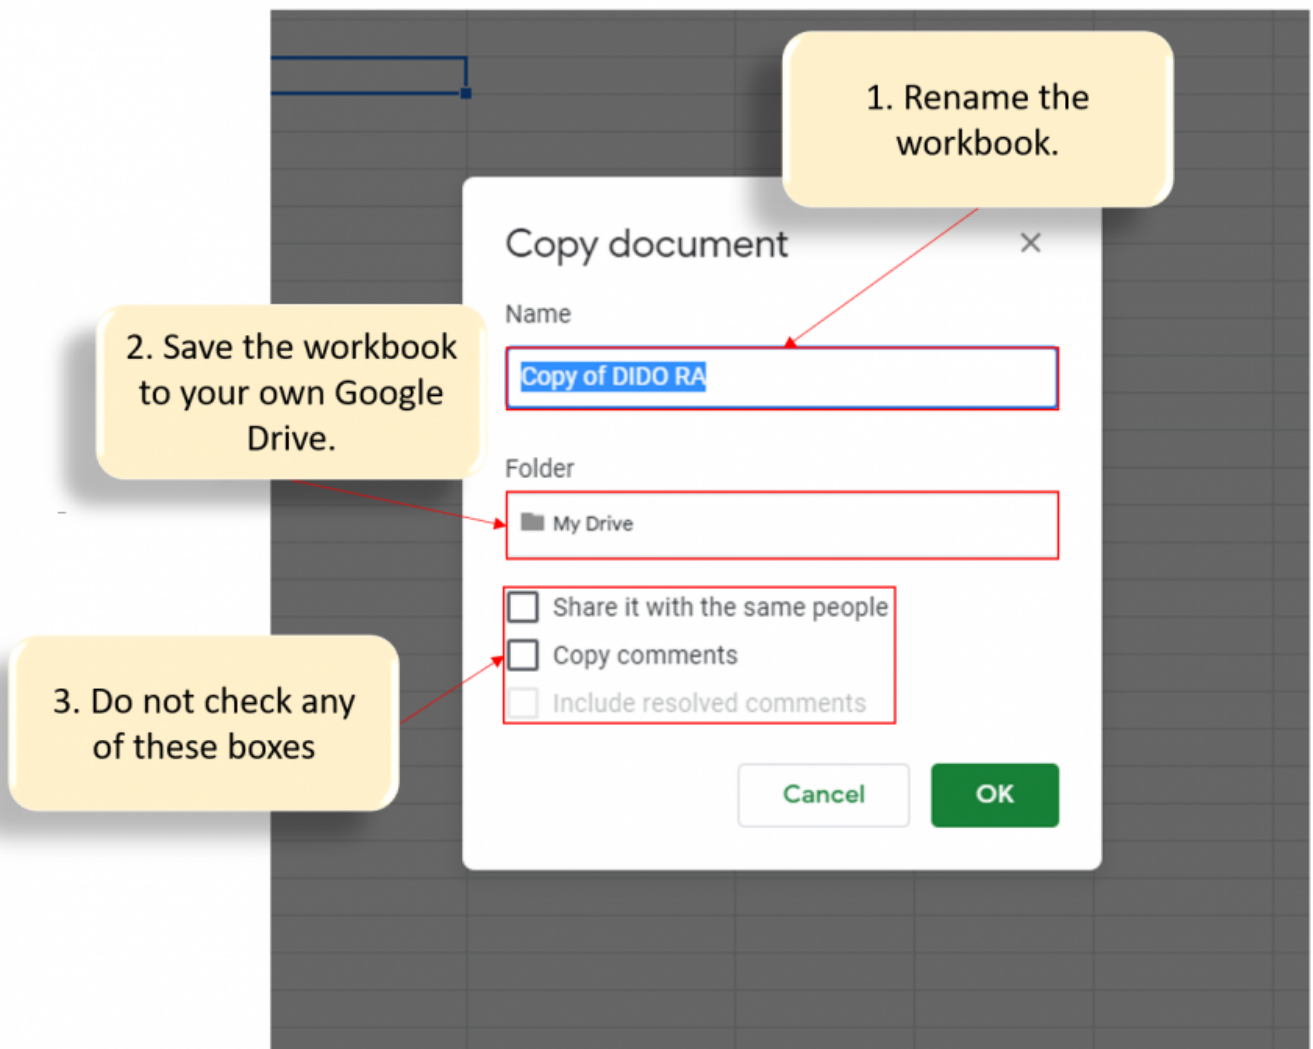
1. Rename the workbook.

Copy document

×

Name

Copy of DIDO RA

2. Save the workbook to your own Google Drive.

Folder

My Drive

Share it with the same people

Copy comments

Include resolved comments

3. Do not check any of these boxes

Cancel

OK